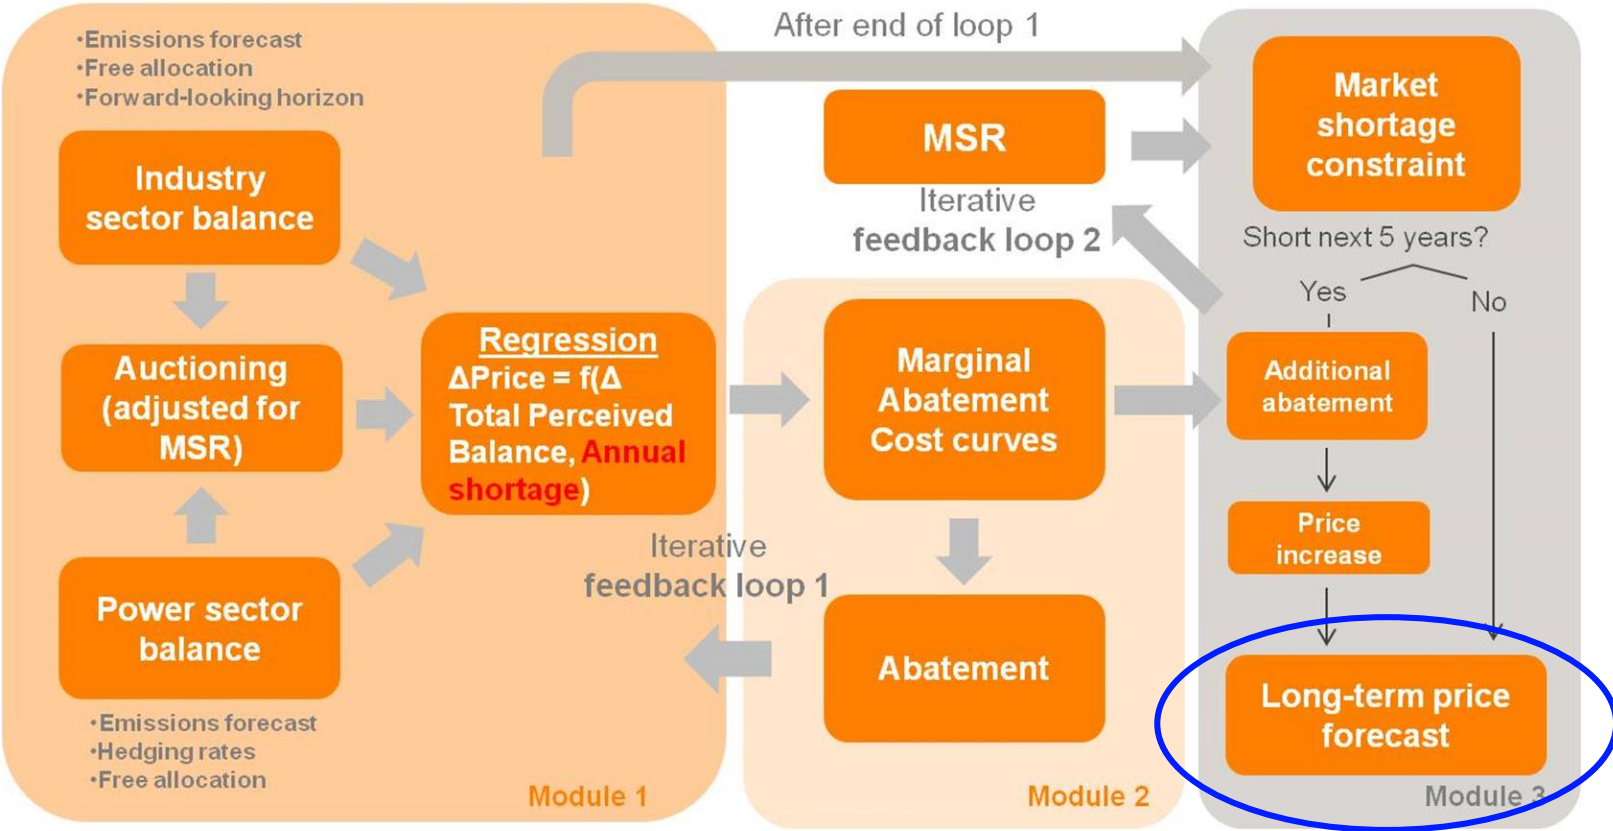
•Emissions forecast
•Free allocation
•Forward-looking horizon

Industry sector balance

Auctioning (adjusted for MSR)

Power sector balance

•Emissions forecast
•Hedging rates
•Free allocation

Regression
ΔPrice = f(Δ Total Perceived Balance, Annual shortage)

Module 1

After end of loop 1

MSR

Iterative feedback loop 2

Marginal Abatement Cost curves

Abatement

Iterative feedback loop 1

Module 2

Market shortage constraint

Short next 5 years?

Yes

No

Additional abatement

Price increase

Long-term price forecast

Module 3